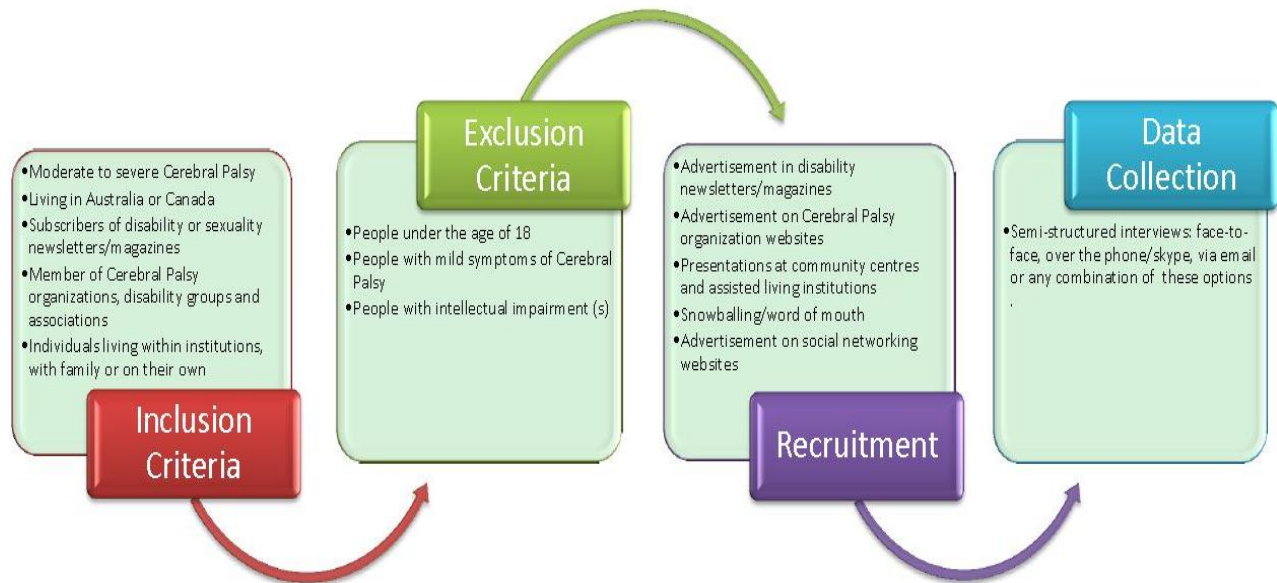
•Moderate to severe Cerebral Palsy
•Living in Australia or Canada
•Subscribers of disability or sexuality newsletters/magazines
•Member of Cerebral Palsy organizations, disability groups and associations
•Individuals living within institutions, with family or on their own

Inclusion Criteria

Exclusion Criteria

•People under the age of 18
•People with mild symptoms of Cerebral Palsy
•People with intellectual impairment (s)

•Advertisement in disability newsletters/magazines
•Advertisement on Cerebral Palsy organization websites
•Presentations at community centres and assisted living institutions
•Snowballing/word of mouth
•Advertisement on social networking websites

Recruitment

Data Collection

•Semi-structured interviews: face-to-face, over the phone/skype, via email or any combination of these options
.